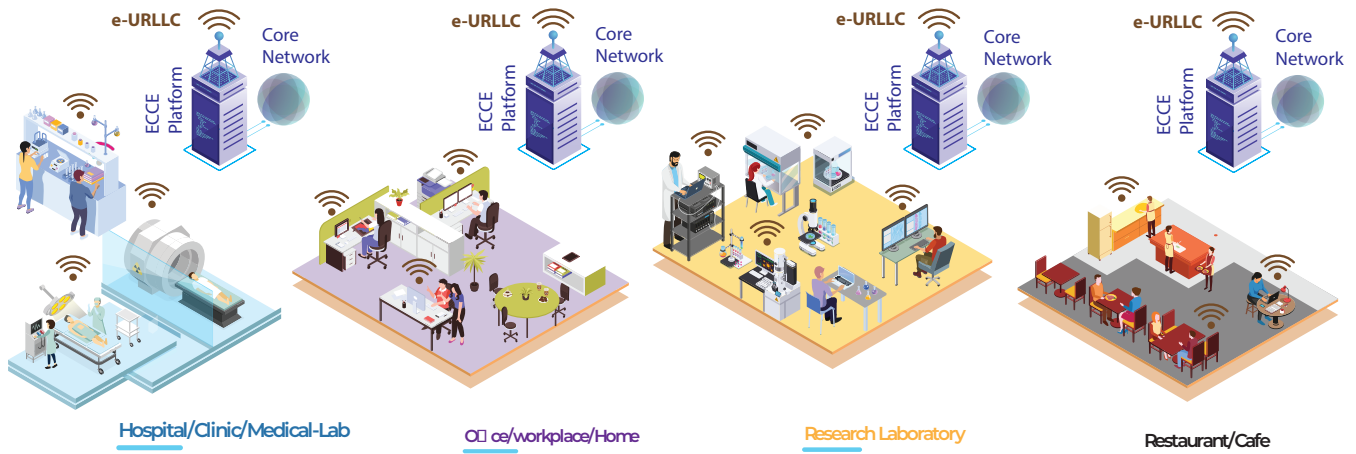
e-URLLC

Core Network

ECCE Platform

e-URLLC

Core Network

ECCE Platform

e-URLLC

Core Network

ECCE Platform

e-URLLC

Core Network

ECCE Platform

Hospital/Clinic/Medical-Lab

O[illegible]ce/workplace/Home

Research Laboratory

Restaurant/Cafe